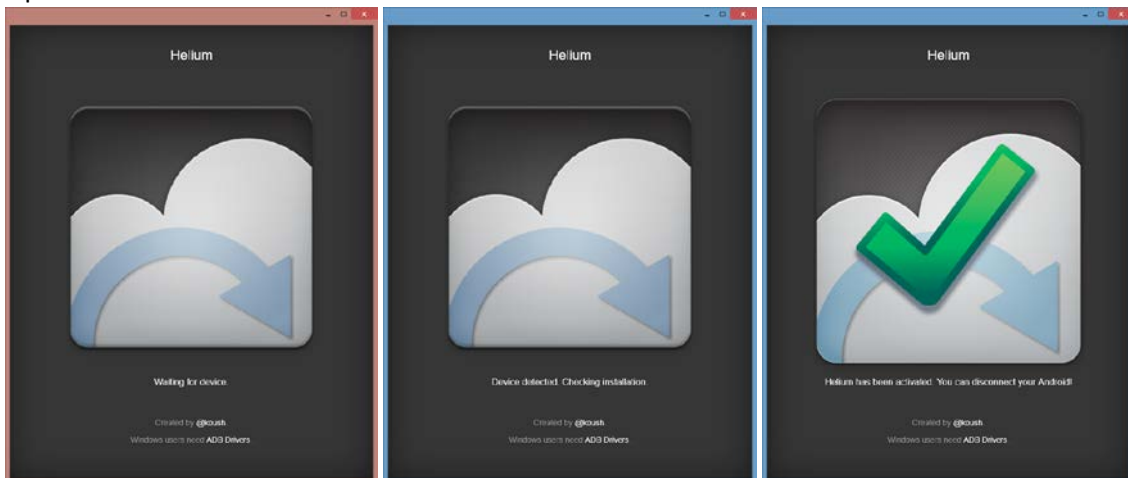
Helium

Waiting for device.

Created by @koush

Windows users need ADB Drivers

Helium

Device detected. Checking installation.

Created by @koush

Windows users need ADB Drivers

Helium

Helium has been activated. You can disconnect your Android!

Created by @koush

Windows users need ADB Drivers